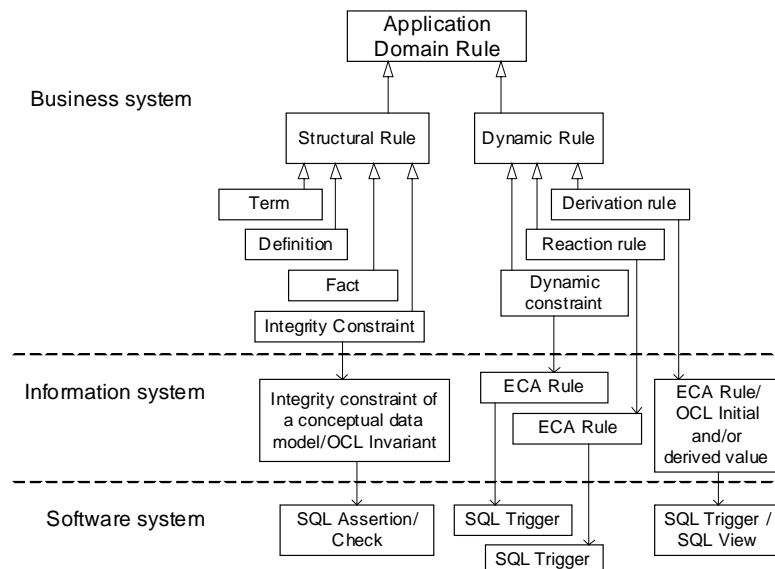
Application Domain Rule

Business system

Structural Rule

Dynamic Rule

Term

Definition

Fact

Integrity Constraint

Derivation rule

Reaction rule

Dynamic constraint

Information system

Integrity constraint of a conceptual data model/OCL Invariant

ECA Rule

ECA Rule

ECA Rule/ OCL Initial and/or derived value

Software system

SQL Assertion/ Check

SQL Trigger

SQL Trigger

SQL Trigger / SQL View